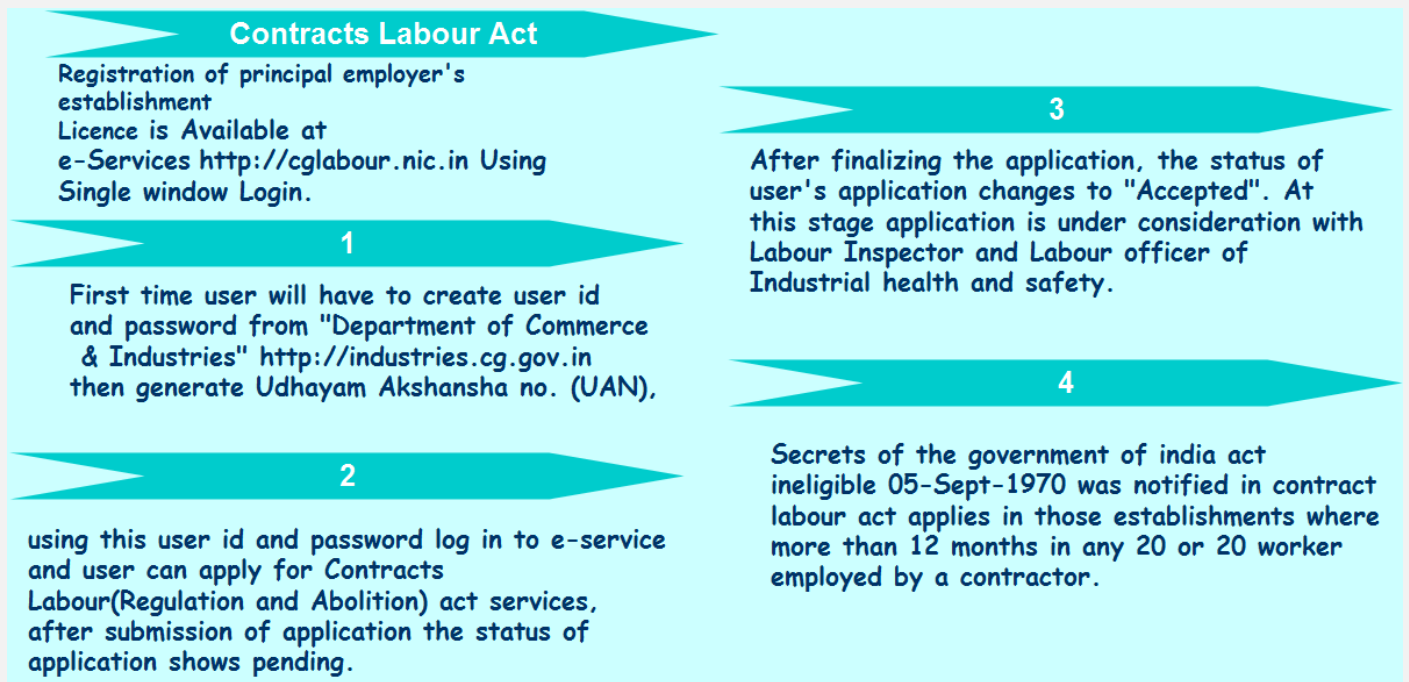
Contracts Labour Act

Registration of principal employer's establishment
Licence is Available at
e-Services http://cglabour.nic.in Using Single window Login.

1

First time user will have to create user id and password from "Department of Commerce & Industries" http://industries.cg.gov.in then generate Udhayam Akshansha no. (UAN),

2

using this user id and password log in to e-service and user can apply for Contracts Labour(Regulation and Abolition) act services, after submission of application the status of application shows pending.

3

After finalizing the application, the status of user's application changes to "Accepted". At this stage application is under consideration with Labour Inspector and Labour officer of Industrial health and safety.

4

Secrets of the government of india act ineligible 05-Sept-1970 was notified in contract labour act applies in those establishments where more than 12 months in any 20 or 20 worker employed by a contractor.